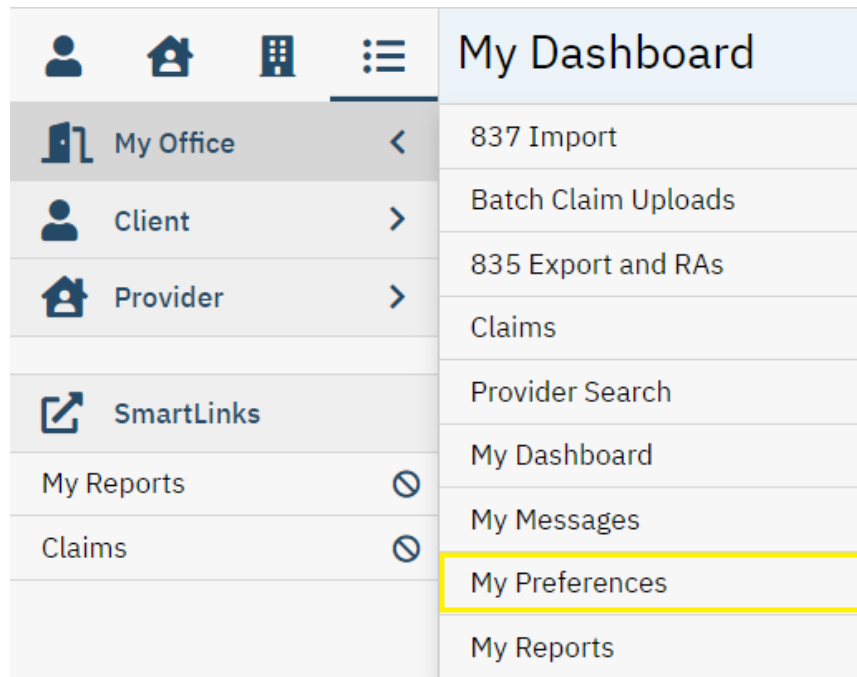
My Office

Client

Provider

SmartLinks

My Reports

Claims

My Dashboard

837 Import

Batch Claim Uploads

835 Export and RAs

Claims

Provider Search

My Dashboard

My Messages

My Preferences

My Reports